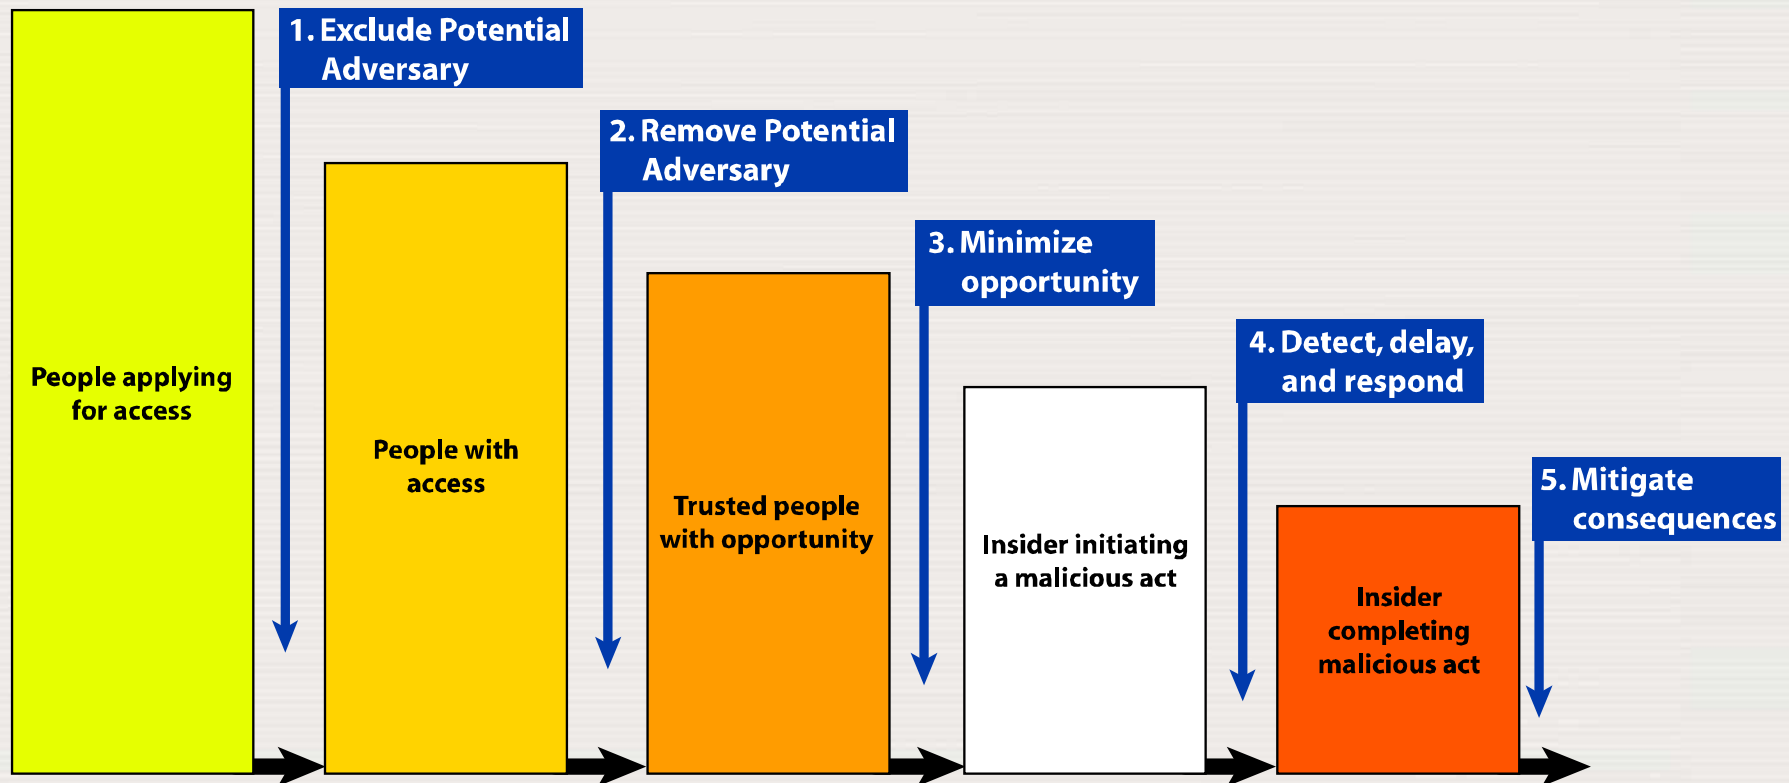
People applying for access

1. Exclude Potential Adversary

People with access

2. Remove Potential Adversary

Trusted people with opportunity

3. Minimize opportunity

Insider initiating a malicious act

4. Detect, delay, and respond

Insider completing malicious act

5. Mitigate consequences